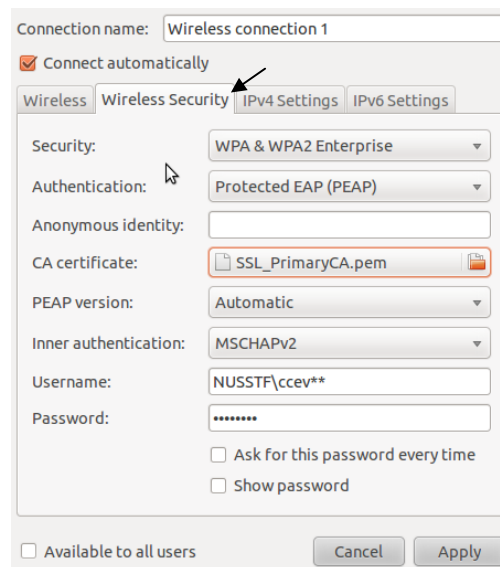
Connection name: Wireless connection 1

Connect automatically

Wireless | Wireless Security | IPv4 Settings | IPv6 Settings

Security: WPA & WPA2 Enterprise

Authentication: Protected EAP (PEAP)

Anonymous identity:

CA certificate: SSL_PrimaryCA.pem

PEAP version: Automatic

Inner authentication: MSCHAPv2

Username: NUSSTF\ccev**

Password: ••••••••

Ask for this password every time

Show password

Available to all users

Cancel

Apply